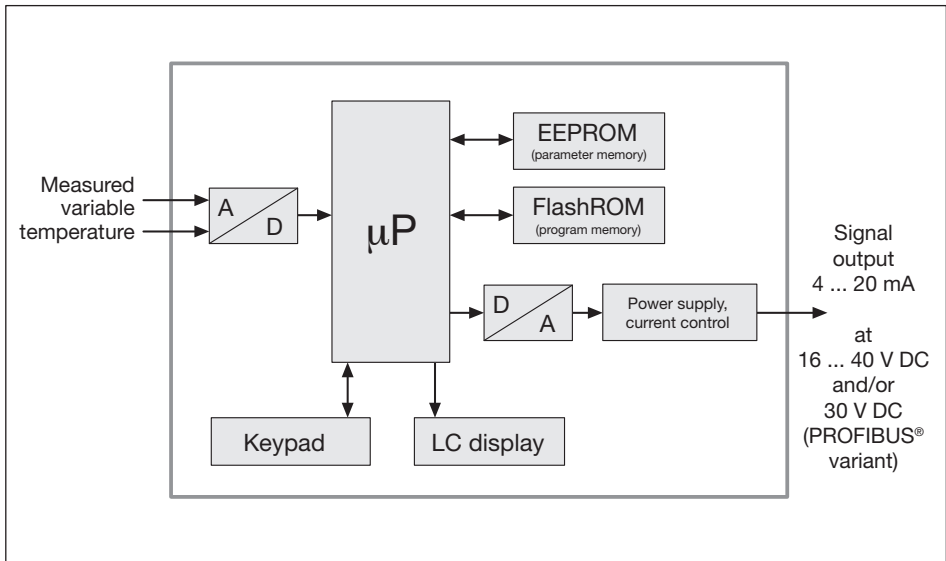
Measured variable temperature

A

D

μP

EEPROM
(parameter memory)

FlashROM
(program memory)

D

A

Power supply, current control

Signal output 4 ... 20 mA

at 16 ... 40 V DC and/or 30 V DC (PROFIBUS® variant)

Keypad

LC display